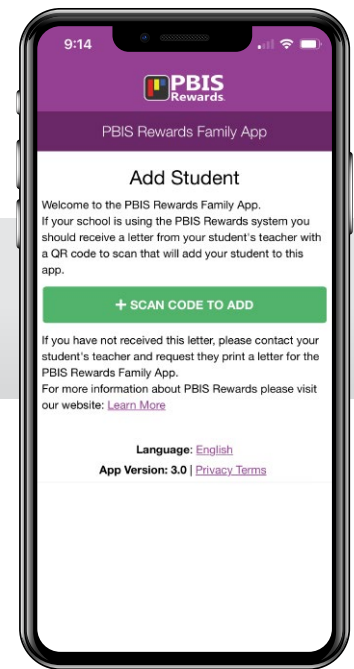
9:14

PBIS Rewards.

PBIS Rewards Family App

Add Student

Welcome to the PBIS Rewards Family App.
If your school is using the PBIS Rewards system you should receive a letter from your student's teacher with a QR code to scan that will add your student to this app.

+ SCAN CODE TO ADD

If you have not received this letter, please contact your student's teacher and request they print a letter for the PBIS Rewards Family App.
For more information about PBIS Rewards please visit our website: Learn More

Language: English
App Version: 3.0 | Privacy Terms